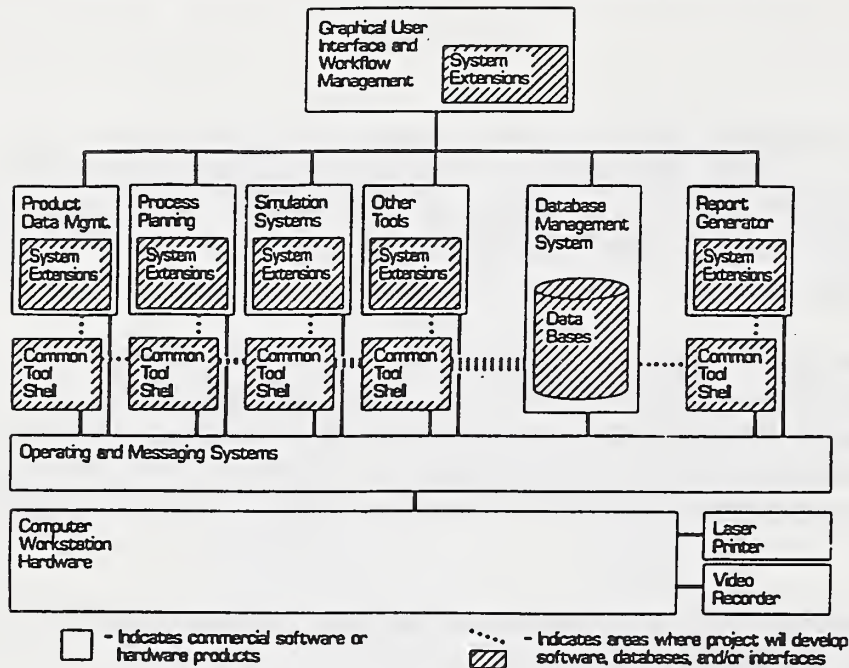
Graphical User Interface and Workflow Management

System Extensions

Product Data Mgmt.

System Extensions

Common Tool Shell

Process Planning

System Extensions

Common Tool Shell

Simulation Systems

System Extensions

Common Tool Shell

Other Tools

System Extensions

Common Tool Shell

Database Management System

Data Bases

Report Generator

System Extensions

Common Tool Shell

Operating and Messaging Systems

Computer Workstation Hardware

Laser Printer

Video Recorder

- Indicates commercial software or hardware products

- Indicates areas where project will develop software, databases, and/or interfaces